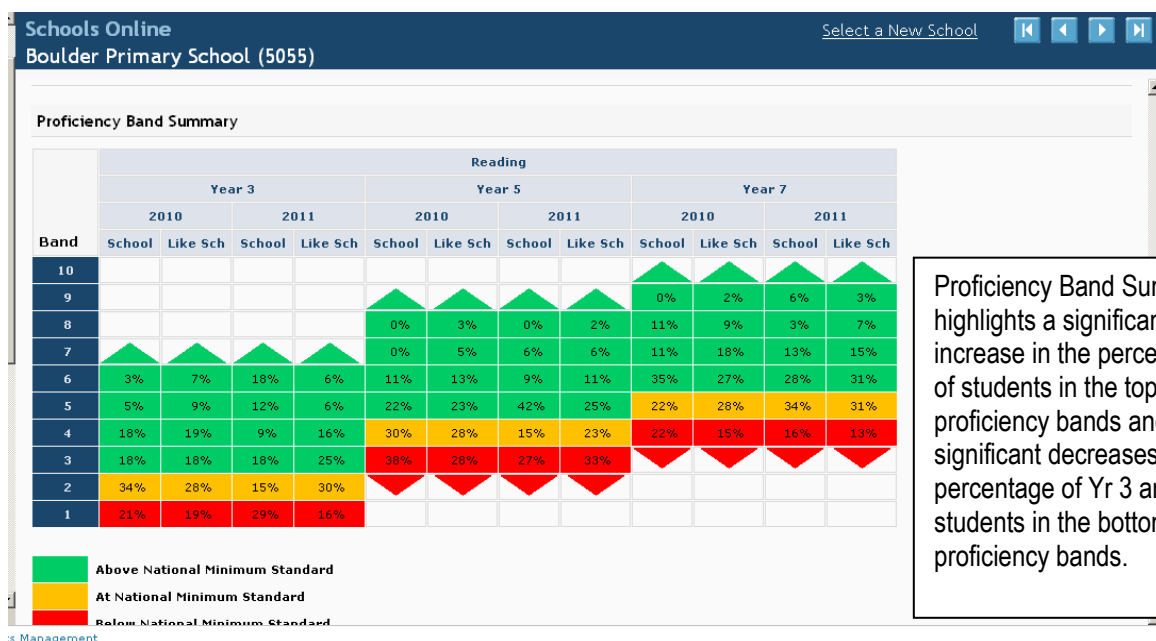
Schools Online
Boulder Primary School (5055)

Select a New School

Proficiency Band Summary

| Band | Reading Year 3 2010 School | Year 3 2010 Like Sch | Year 3 2011 School | Year 3 2011 Like Sch | Year 5 2010 School | Year 5 2010 Like Sch | Year 5 2011 School | Year 5 2011 Like Sch | Year 7 2010 School | Year 7 2010 Like Sch | Year 7 2011 School | Year 7 2011 Like Sch |
|---|---|---|---|---|---|---|---|---|---|---|---|---|
| 10 | | | | | | | | | | | | |
| 9 | | | | | | | | | 0% | 2% | 6% | 3% |
| 8 | | | | | 0% | 3% | 0% | 2% | 11% | 9% | 3% | 7% |
| 7 | | | | | 0% | 5% | 6% | 6% | 11% | 18% | 13% | 15% |
| 6 | 3% | 7% | 18% | 6% | 11% | 13% | 9% | 11% | 35% | 27% | 28% | 31% |
| 5 | 5% | 9% | 12% | 6% | 22% | 23% | 42% | 25% | 22% | 28% | 34% | 31% |
| 4 | 18% | 19% | 9% | 16% | 30% | 28% | 15% | 23% | 22% | 15% | 16% | 13% |
| 3 | 18% | 18% | 18% | 25% | 38% | 28% | 27% | 33% | | | | |
| 2 | 34% | 28% | 15% | 30% | | | | | | | | |
| 1 | 21% | 19% | 29% | 16% | | | | | | | | |

Above National Minimum Standard
At National Minimum Standard
Below National Minimum Standard

Proficiency Band Sur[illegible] highlights a significan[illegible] increase in the perce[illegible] of students in the top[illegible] proficiency bands an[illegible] significant decreases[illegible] percentage of Yr 3 a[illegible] students in the botto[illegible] proficiency bands.

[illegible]s Management